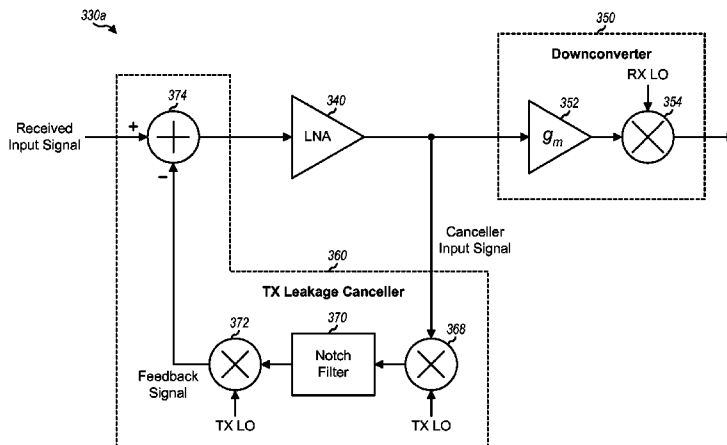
330a

350

Downconverter

RX LO

374

340

352

354

Received Input Signal

+

-

LNA

$g_m$

Canceller Input Signal

360

TX Leakage Canceller

372

370

368

Notch Filter

Feedback Signal

TX LO

TX LO